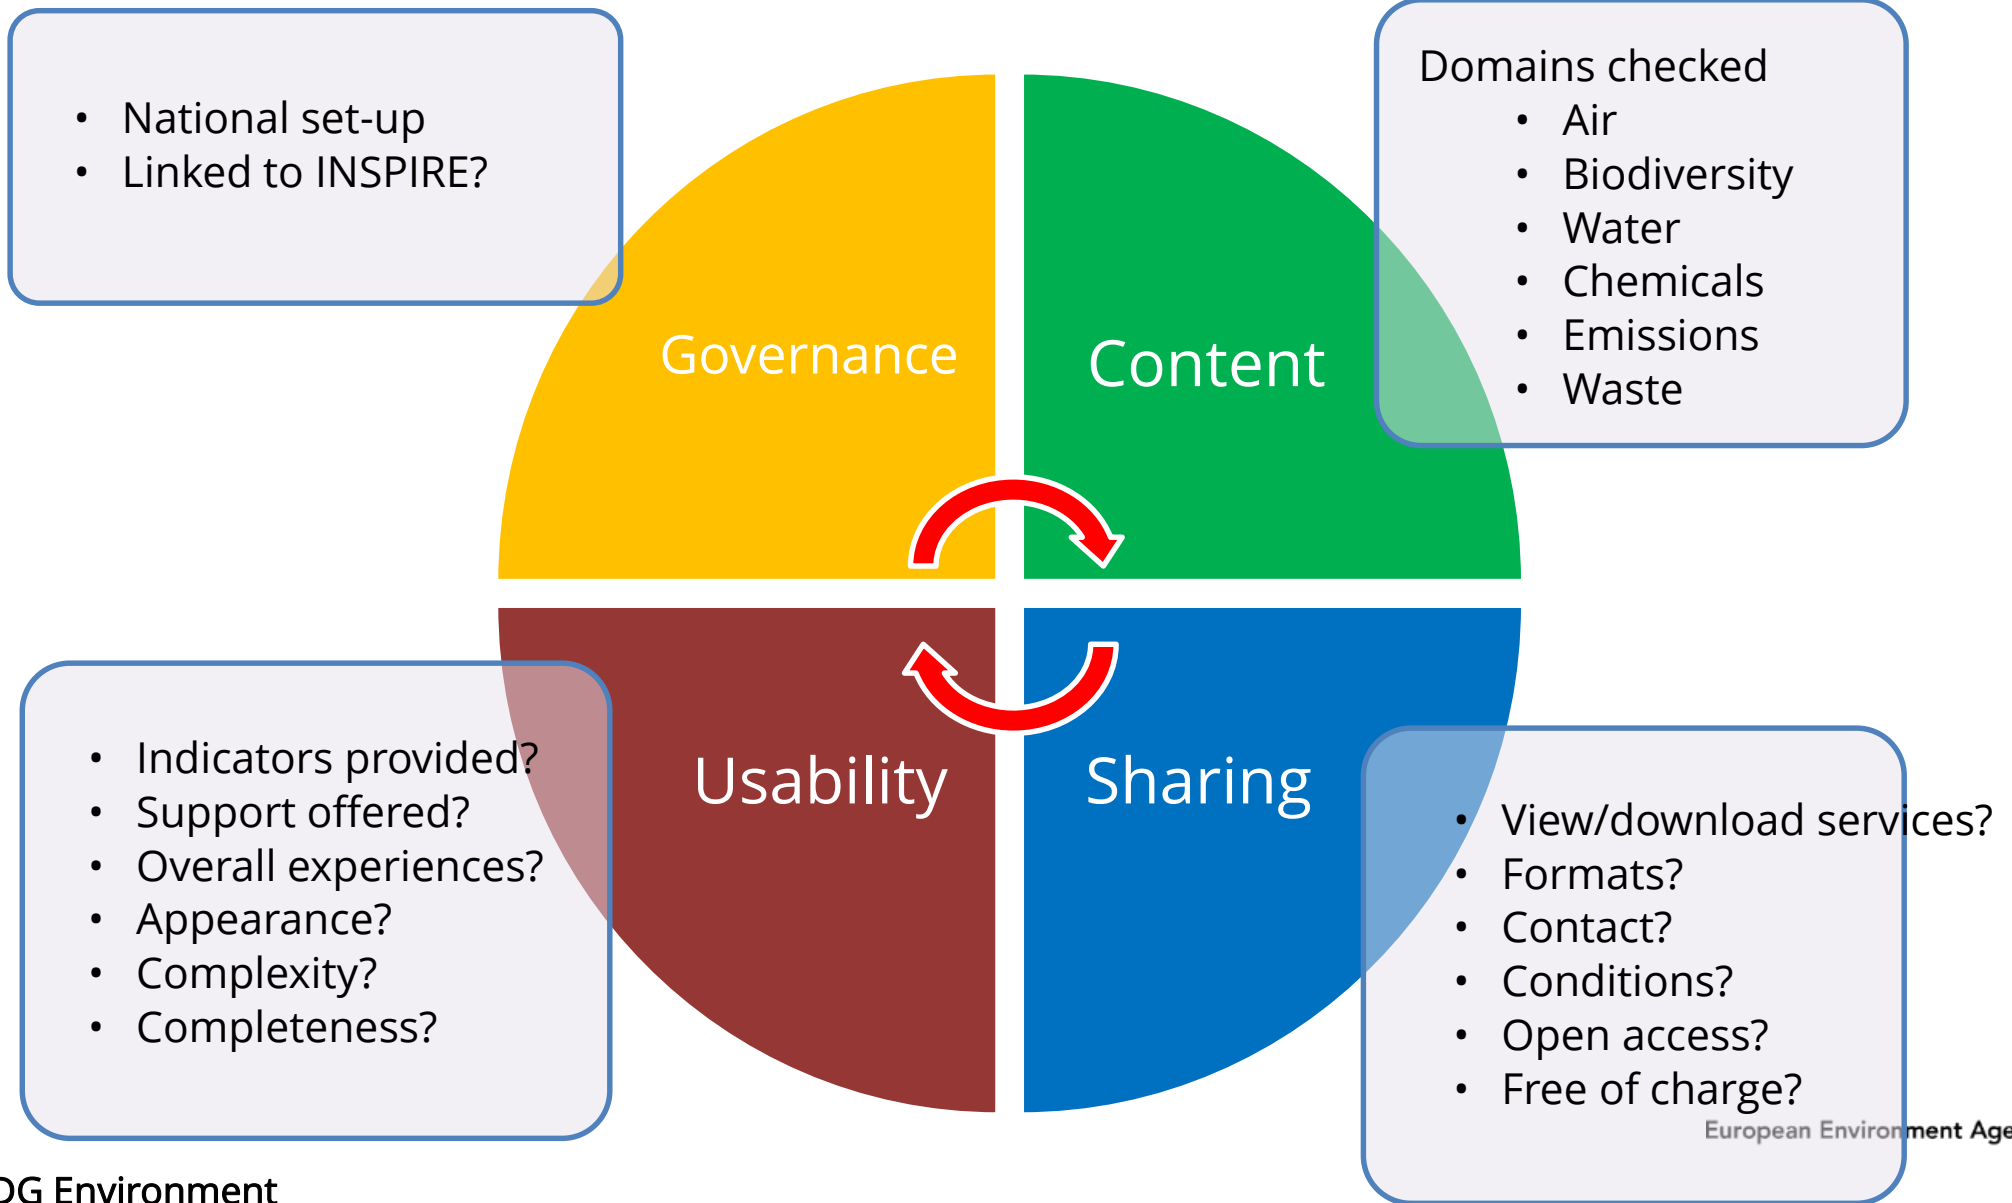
- National set-up
- Linked to INSPIRE?

Domains checked
- Air
- Biodiversity
- Water
- Chemicals
- Emissions
- Waste

Governance

Content

Usability

Sharing

- Indicators provided?
- Support offered?
- Overall experiences?
- Appearance?
- Complexity?
- Completeness?

- View/download services?
- Formats?
- Contact?
- Conditions?
- Open access?
- Free of charge?

European Environment Age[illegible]

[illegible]G Environment